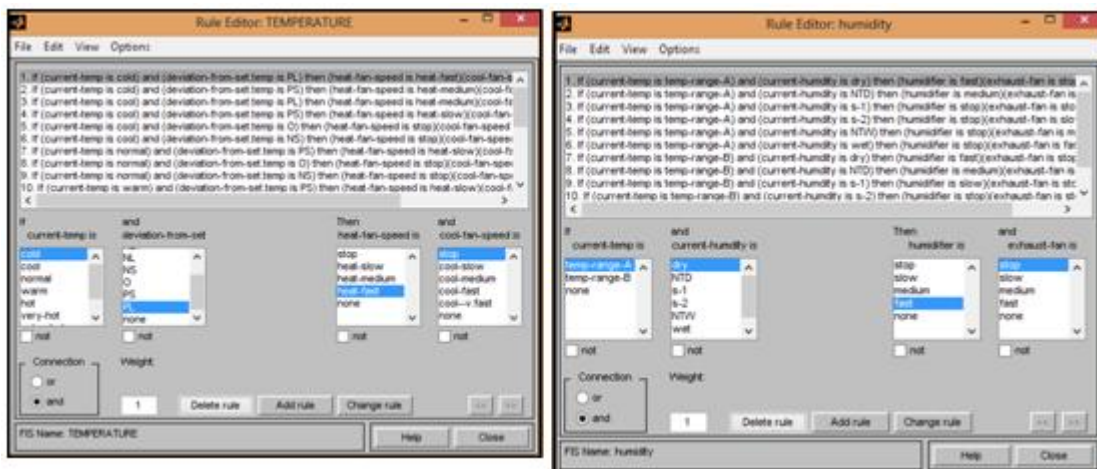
Rule Editor: TEMPERATURE

File Edit View Options

1. If (current-temp is cold) and (deviation-from-set.temp is PL) then (heat-fan-speed is heat-fast)(cool-fan-s
2. If (current-temp is cold) and (deviation-from-set.temp is PS) then (heat-fan-speed is heat-medium)(cool-fa
3. If (current-temp is cool) and (deviation-from-set.temp is PS) then (heat-fan-speed is heat-slow)(cool-fan
4. If (current-temp is cool) and (deviation-from-set.temp is PS) then (heat-fan-speed is heat-slow)(cool-fa
5. If (current-temp is cool) and (deviation-from-set.temp is O) then (heat-fan-speed is stop)(cool-fan-speed
6. If (current-temp is cool) and (deviation-from-set.temp is NS) then (heat-fan-speed is stop)(cool-fan-spee
7. If (current-temp is normal) and (deviation-from-set.temp is PS) then (heat-fan-speed is heat-slow)(cool-fa
8. If (current-temp is normal) and (deviation-from-set.temp is O) then (heat-fan-speed is stop)(cool-fan-spe
9. If (current-temp is normal) and (deviation-from-set.temp is NS) then (heat-fan-speed is stop)(cool-fan-sp
10. If (current-temp is warm) and (deviation-from-set.temp is PS) then (heat-fan-speed is heat-slow)(cool-f

If current-temp is
cold
cool
normal
warm
hot
very-hot
not

and deviation-from-set
NL
NS
O
PS
PL
none
not

Then heat-fan-speed is
stop
heat-slow
heat-medium
heat-fast
none
not

and cool-fan-speed is
stop
cool-slow
cool-medium
cool-fast
cool--v.fast
none
not

Connection
or
and

Weight:
1

Delete rule
Add rule
Change rule
<<
>>

FIS Name: TEMPERATURE
Help
Close

Rule Editor: humidity

File Edit View Options

1. If (current-temp is temp-range-A) and (current-humdity is dry) then (humidifier is fast)(exhaust-fan is sto
2. If (current-temp is temp-range-A) and (current-humdity is NTD) then (humidifier is medium)(exhaust-fan is
3. If (current-temp is temp-range-A) and (current-humdity is s-1) then (humidifier is stop)(exhaust-fan is slo
4. If (current-temp is temp-range-A) and (current-humdity is s-2) then (humidifier is stop)(exhaust-fan is slo
5. If (current-temp is temp-range-A) and (current-humdity is NTW) then (humidifier is stop)(exhaust-fan is m
6. If (current-temp is temp-range-A) and (current-humdity is wet) then (humidifier is stop)(exhaust-fan is fa
7. If (current-temp is temp-range-B) and (current-humdity is dry) then (humidifier is fast)(exhaust-fan is stop
8. If (current-temp is temp-range-B) and (current-humdity is NTD) then (humidifier is medium)(exhaust-fan is
9. If (current-temp is temp-range-B) and (current-humdity is s-1) then (humidifier is slow)(exhaust-fan is st
10. If (current-temp is temp-range-B) and (current-humdity is s-2) then (humidifier is stop)(exhaust-fan is s

If current-temp is
temp-range-A
temp-range-B
none
not

and current-humdity is
dry
NTD
s-1
s-2
NTW
wet
not

Then humidifier is
stop
slow
medium
fast
none
not

and exhaust-fan is
stop
slow
medium
fast
none
not

Connection
or
and

Weight:
1

Delete rule
Add rule
Change rule
<<
>>

FIS Name: humidity
Help
Close